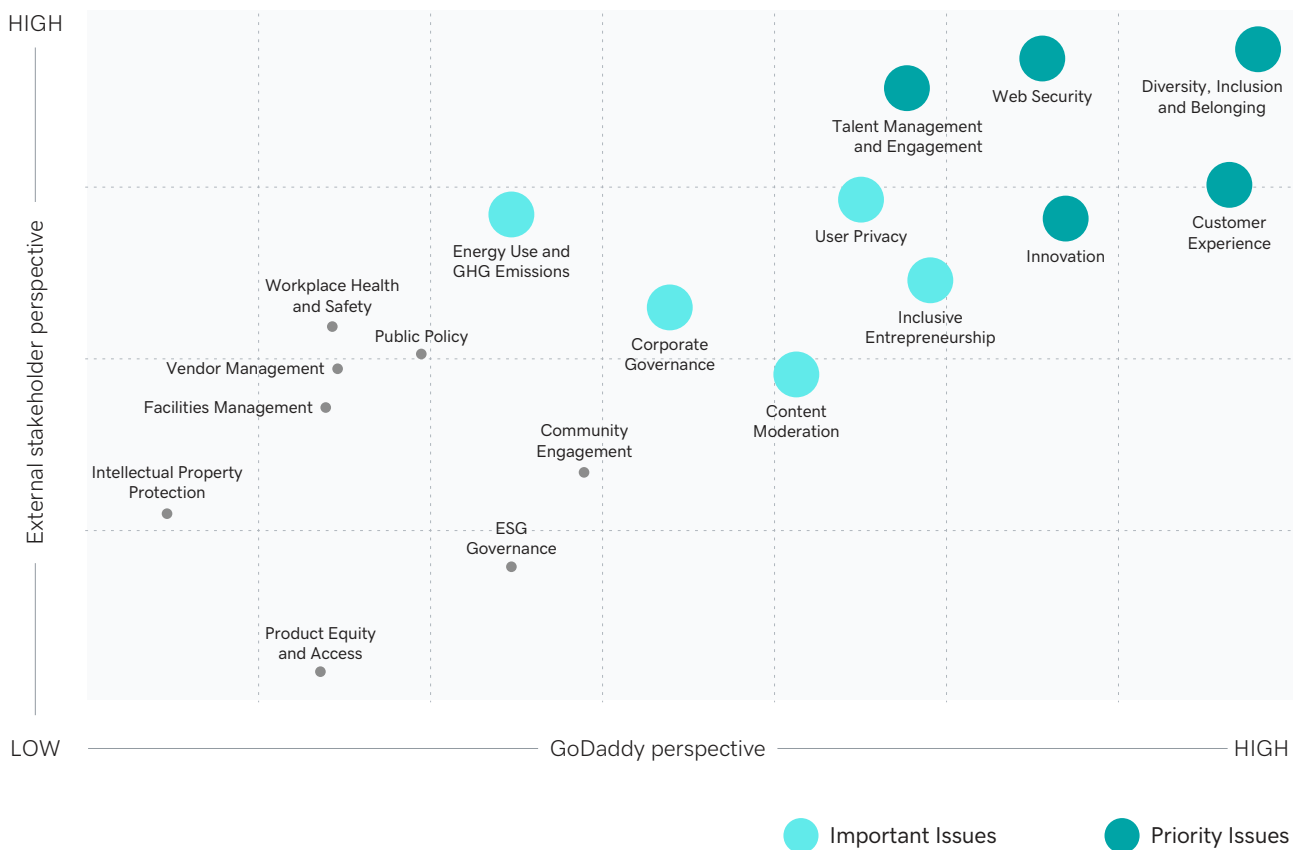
HIGH

External stakeholder perspective

Web Security

Diversity, Inclusion and Belonging

Talent Management and Engagement

Customer Experience

User Privacy

Innovation

Energy Use and GHG Emissions

Inclusive Entrepreneurship

Workplace Health and Safety

Public Policy

Corporate Governance

Vendor Management

Content Moderation

Facilities Management

Community Engagement

Intellectual Property Protection

ESG Governance

Product Equity and Access

LOW

GoDaddy perspective

HIGH

Important Issues

Priority Issues